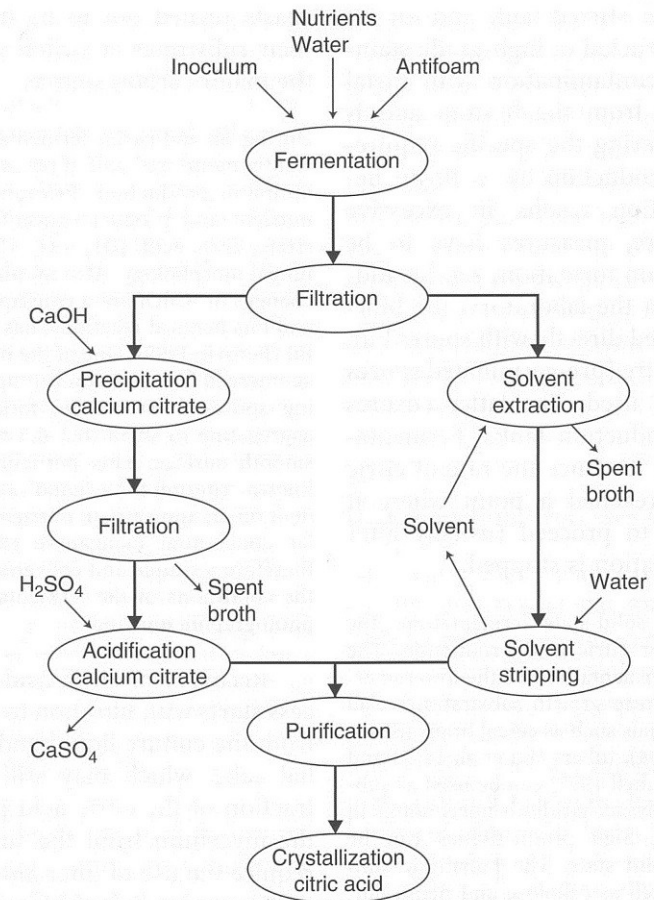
Nutrients
Water
Inoculum
Antifoam
Fermentation
Filtration
CaOH
Precipitation calcium citrate
Solvent extraction
Spent broth
Filtration
Solvent
$H_2SO_4$
Spent broth
Water
Acidification calcium citrate
Solvent stripping
Purification
$CaSO_4$
Crystallization citric acid